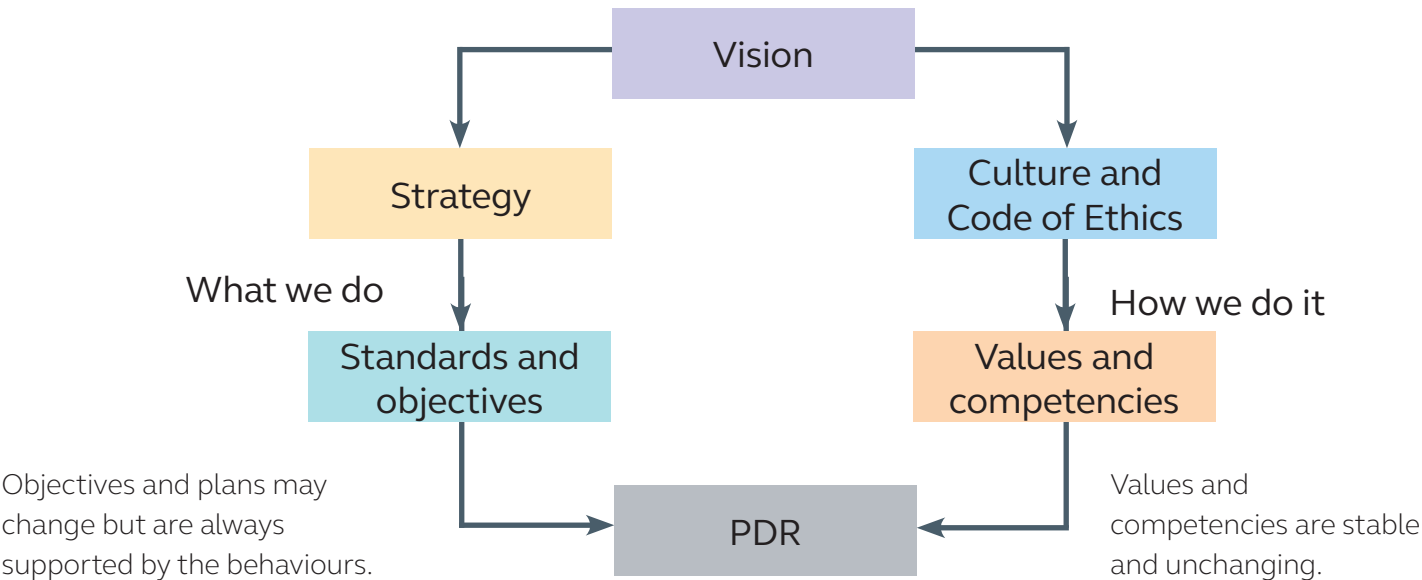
Vision

Strategy

Culture and Code of Ethics

What we do

How we do it

Standards and objectives

Values and competencies

Objectives and plans may change but are always supported by the behaviours.

PDR

Values and competencies are stable and unchanging.